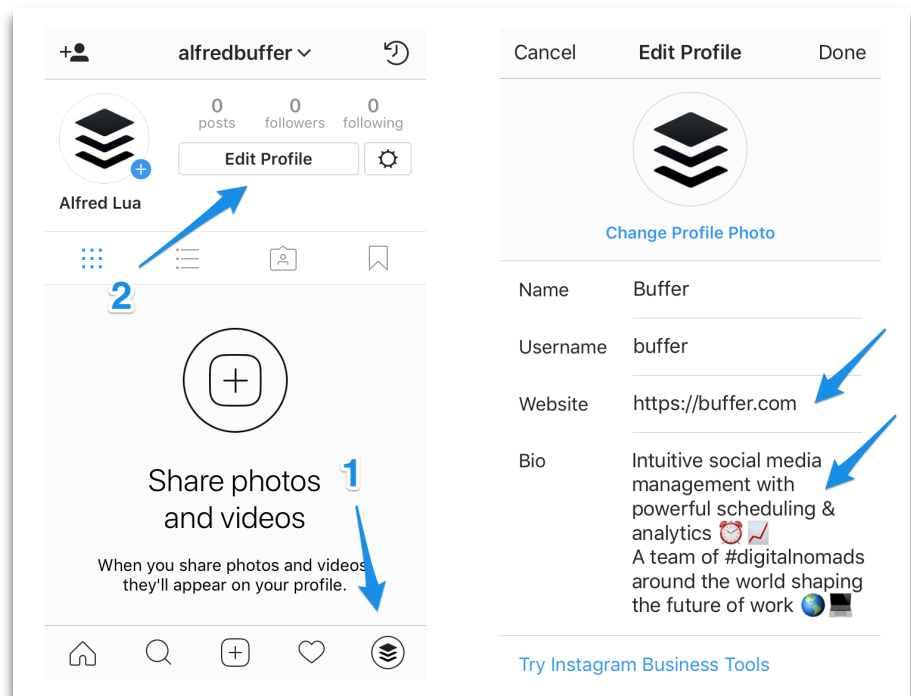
alfredbuffer

0 posts
0 followers
0 following

Edit Profile

Alfred Lua

2

Share photos and videos

1

When you share photos and videos they'll appear on your profile.

Cancel
Edit Profile
Done

Change Profile Photo

Name
Buffer

Username
buffer

Website
https://buffer.com

Bio
Intuitive social media management with powerful scheduling & analytics ⏰ 📈
A team of #digitalnomads around the world shaping the future of work 🌎💻

Try Instagram Business Tools